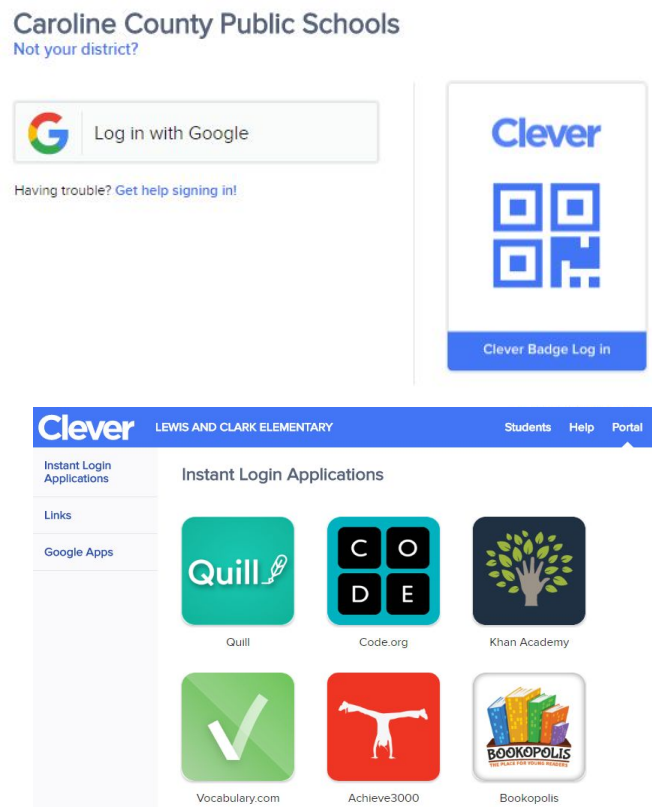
Caroline County Public Schools
Not your district?

Log in with Google

Having trouble? Get help signing in!

Clever

Clever Badge Log in

Clever LEWIS AND CLARK ELEMENTARY Students Help Portal

Instant Login Applications

Links

Google Apps

Instant Login Applications

Quill
Quill

C O D E
Code.org

Khan Academy

Vocabulary.com

Achieve3000

BOOKOPOLIS
THE PLACE FOR YOUNG READERS
Bookopolis